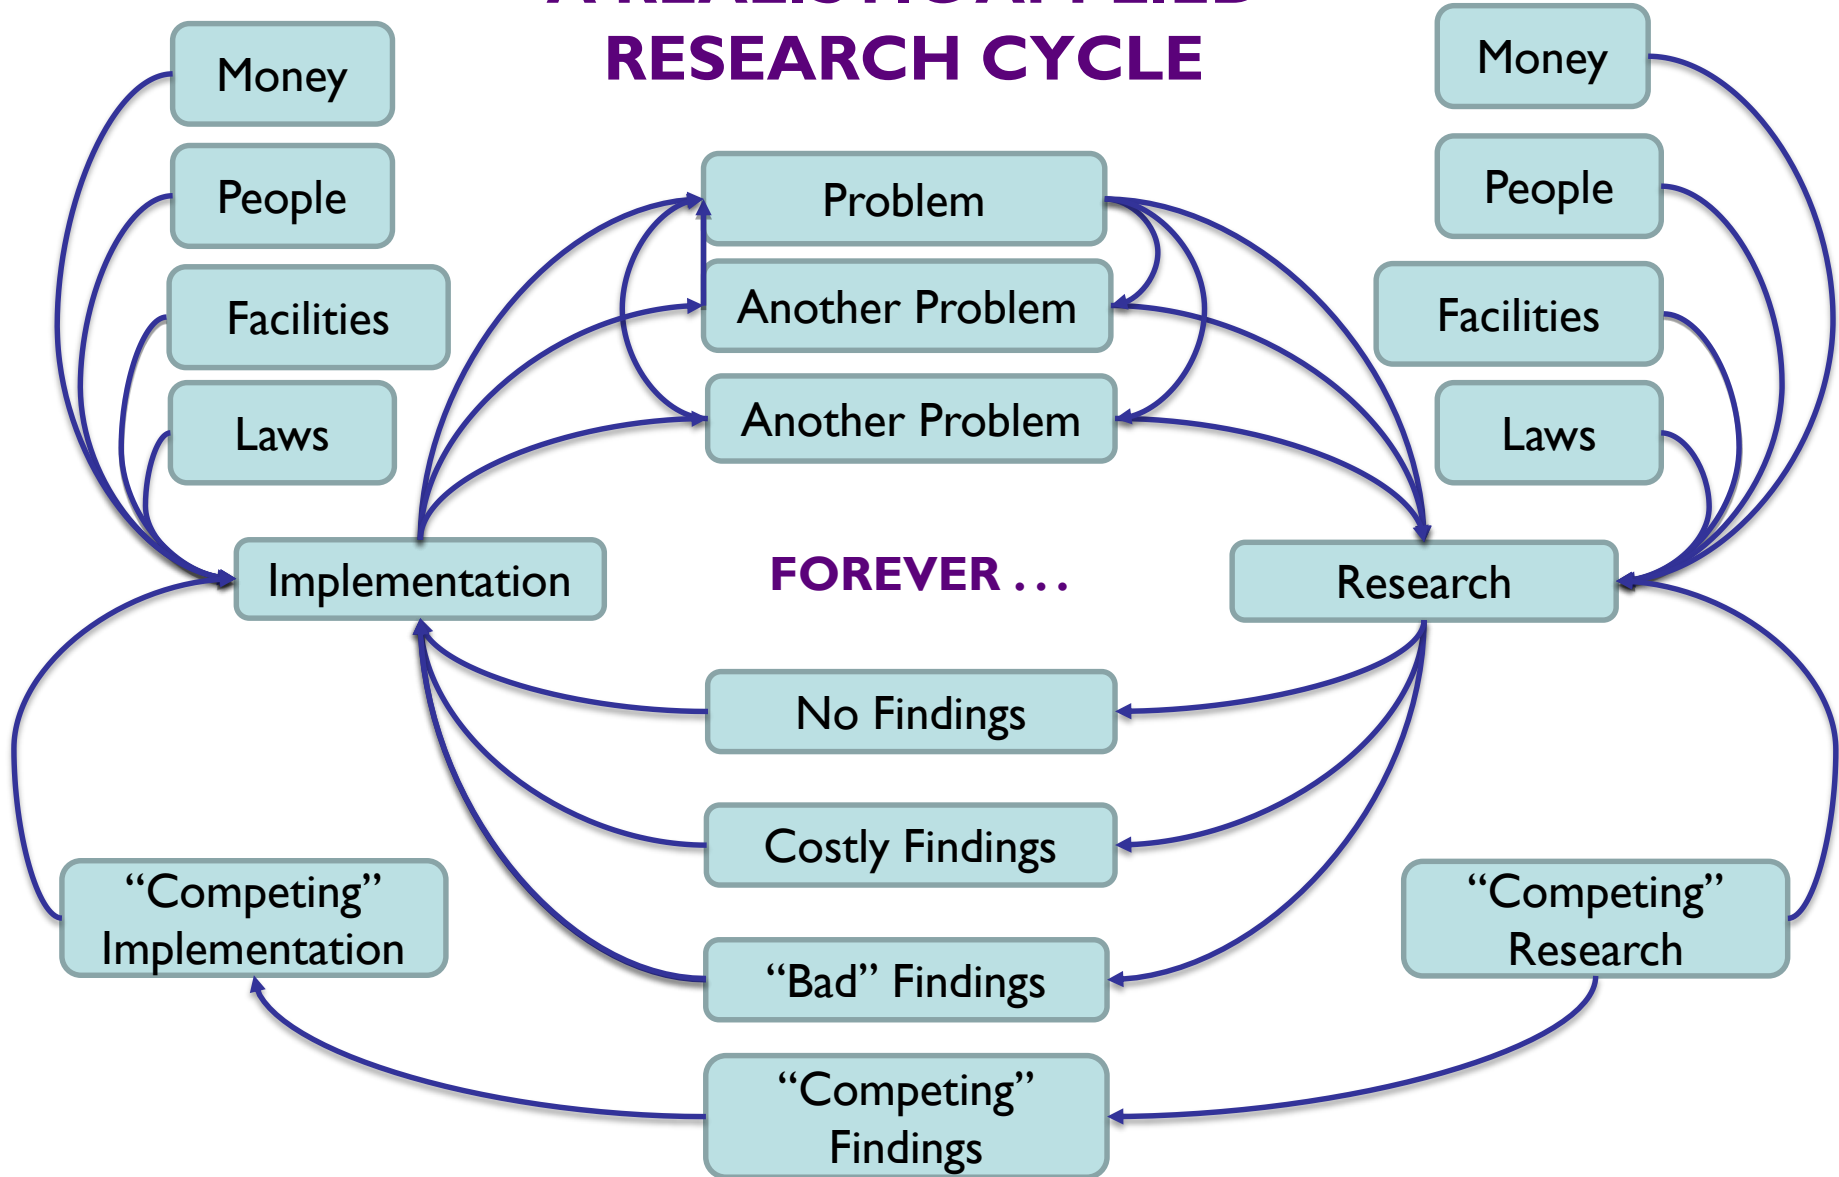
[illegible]
RESEARCH CYCLE

Money

People

Facilities

Laws

Money

People

Facilities

Laws

Problem

Another Problem

Another Problem

Implementation

FOREVER . . .

Research

No Findings

Costly Findings

"Bad" Findings

"Competing" Implementation

"Competing" Research

"Competing" Findings